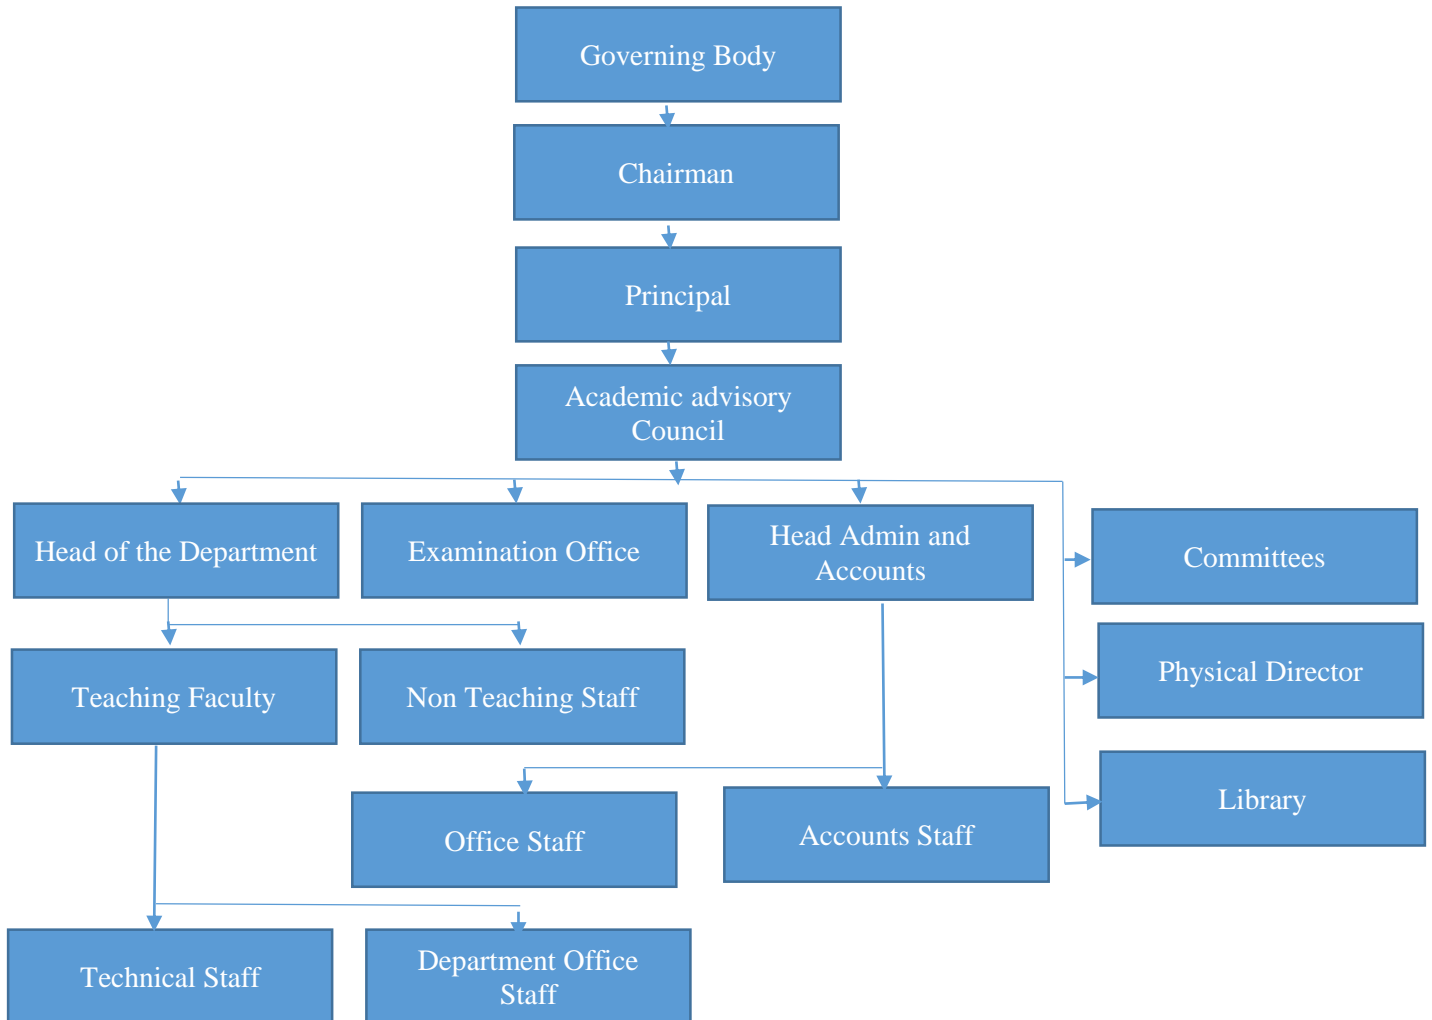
Governing Body

Chairman

Principal

Academic advisory Council

Head of the Department

Examination Office

Head Admin and Accounts

Committees

Teaching Faculty

Non Teaching Staff

Physical Director

Office Staff

Accounts Staff

Library

Technical Staff

Department Office Staff